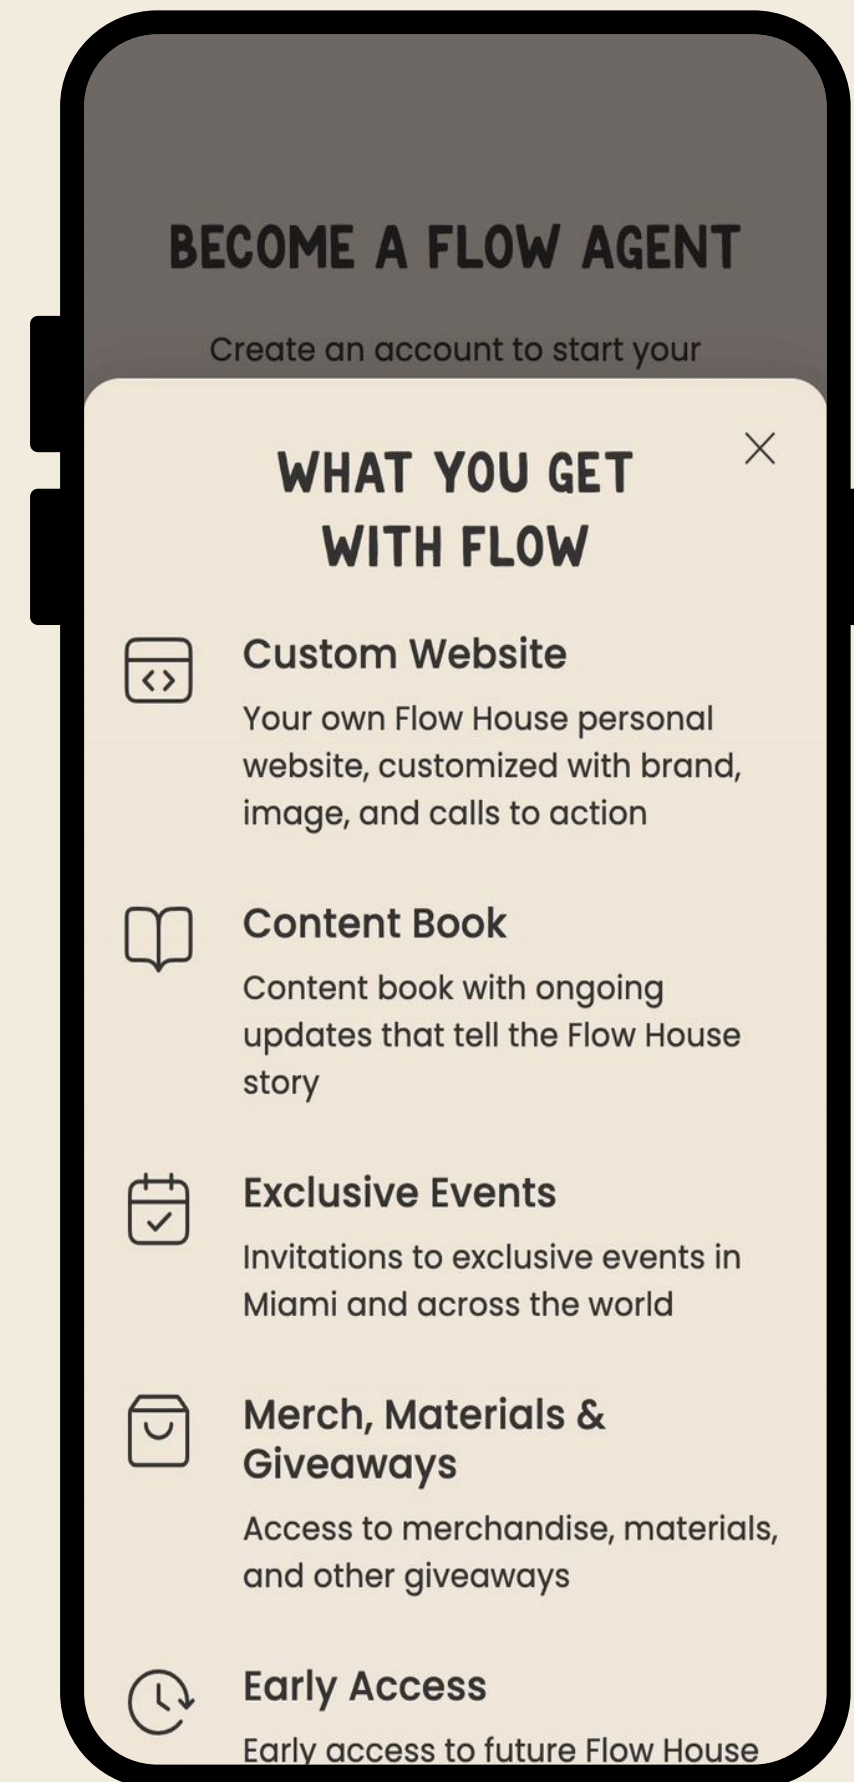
BECOME A FLOW AGENT

Create an account to start your

WHAT YOU GET WITH FLOW

Custom Website

Your own Flow House personal website, customized with brand, image, and calls to action

Content Book

Content book with ongoing updates that tell the Flow House story

Exclusive Events

Invitations to exclusive events in Miami and across the world

Merch, Materials & Giveaways

Access to merchandise, materials, and other giveaways

Early Access

Early access to future Flow House